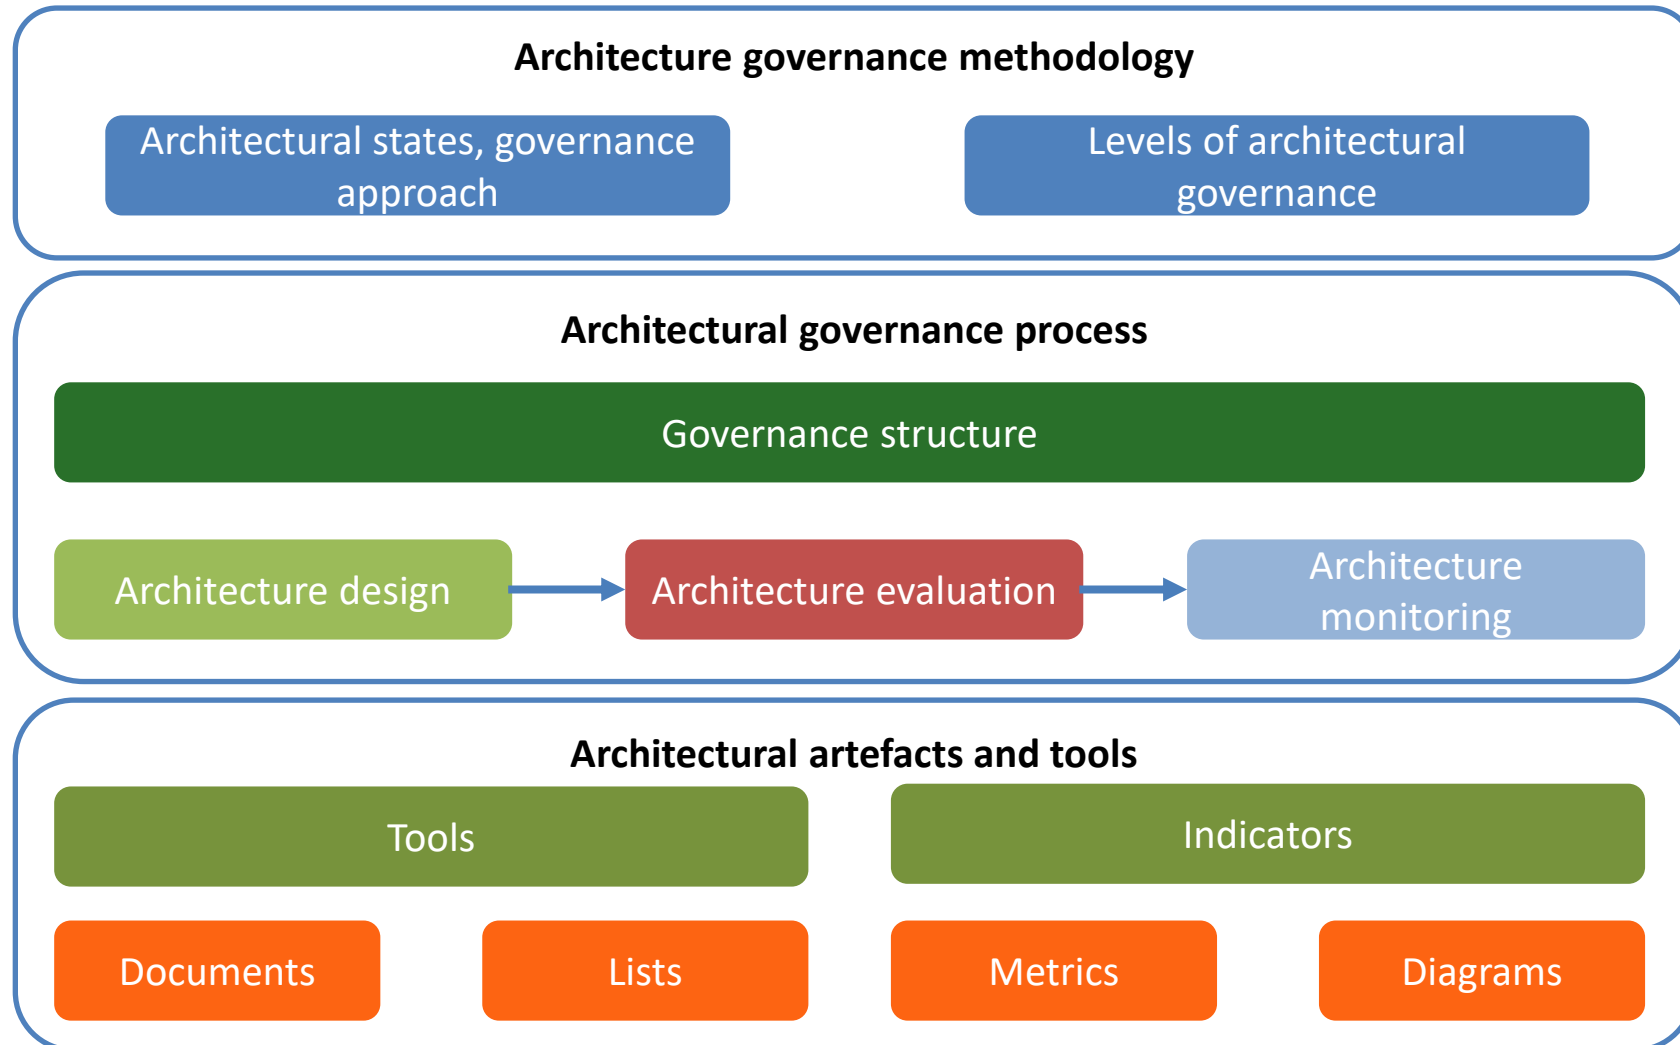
Architecture governance methodology

Architectural states, governance approach

Levels of architectural governance

Architectural governance process

Governance structure

Architecture design

Architecture evaluation

Architecture monitoring

Architectural artefacts and tools

Tools

Indicators

Documents

Lists

Metrics

Diagrams